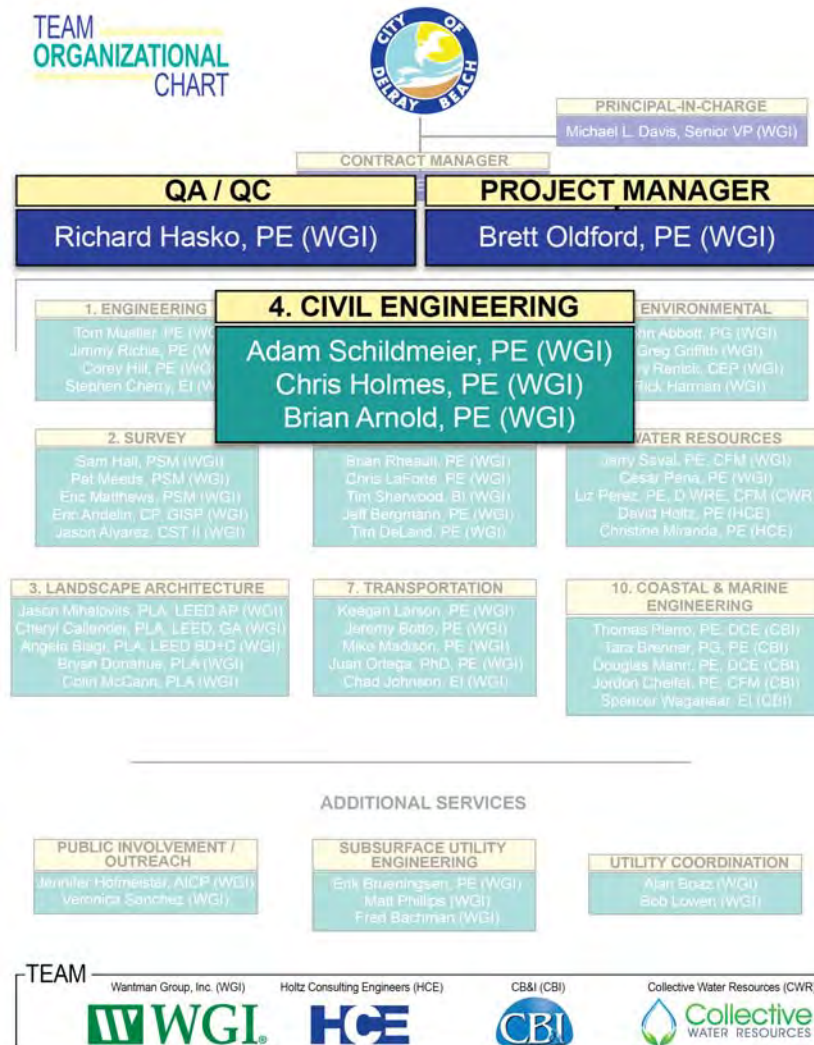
TEAM ORGANIZATIONAL CHART

CITY OF DELRAY BEACH

PRINCIPAL-IN-CHARGE
Michael L. Davis, Senior VP (WGI)

CONTRACT MANAGER

QA / QC
Richard Hasko, PE (WGI)

PROJECT MANAGER
Brett Oldford, PE (WGI)

1. ENGINEERING
Tom Mueller, PE (WG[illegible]
Jimmy Richie, PE (W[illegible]
Corey Hill, PE (WG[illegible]
Stephen Cherry, EI (W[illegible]

4. CIVIL ENGINEERING
Adam Schildmeier, PE (WGI)
Chris Holmes, PE (WGI)
Brian Arnold, PE (WGI)

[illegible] ENVIRONMENTAL
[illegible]hn Abbott, PG (WGI)
Greg Griffith (WGI)
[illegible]y Renick, CEP (WGI)
Rick Harman (WGI)

2. SURVEY
Sam Hall, PSM (WGI)
Pat Meeds, PSM (WGI)
Eric Matthews, PSM (WGI)
Eric Andelin, CP, GISP (WGI)
Jason Alvarez, CST II (WGI)

Brian Rheault, PE (WGI)
Chris LaForte, PE (WGI)
Tim Sherwood, BI (WGI)
Jeff Bergmann, PE (WGI)
Tim DeLand, PE (WGI)

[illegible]WATER RESOURCES
Jerry Saval, PE, CFM (WGI)
Cesar Pena, PE (WGI)
Liz Perez, PE, D.WRE, CFM (CWR
David Holtz, PE (HCE)
Christine Miranda, PE (HCE)

3. LANDSCAPE ARCHITECTURE
Jason Mihalovits, PLA, LEED AP (WGI)
Cheryl Callender, PLA, LEED GA (WGI)
Angela Biagi, PLA, LEED BD+C (WGI)
Bryan Donahue, PLA (WGI)
Colin McCann, PLA (WGI)

7. TRANSPORTATION
Keegan Larson, PE (WGI)
Jeremy Botto, PE (WGI)
Mike Madison, PE (WGI)
Juan Ortega, PhD, PE (WGI)
Chad Johnson, EI (WGI)

10. COASTAL & MARINE ENGINEERING
Thomas Pierro, PE, DCE (CBI)
Tara Brenner, PG, PE (CBI)
Douglas Mann, PE, DCE (CBI)
Jordon Cheifet, PE, CFM (CBI)
Spencer Waganaar, EI (CBI)

ADDITIONAL SERVICES

PUBLIC INVOLVEMENT / OUTREACH
Jennifer Hofmeister, AICP (WGI)
Veronica Sanchez (WGI)

SUBSURFACE UTILITY ENGINEERING
Erik Brueningsen, PE (WGI)
Matt Phillips (WGI)
Fred Bachman (WGI)

UTILITY COORDINATION
Alan Boaz (WGI)
Bob Lowen (WGI)

TEAM
Wantman Group, Inc. (WGI) Holtz Consulting Engineers (HCE) CB&I (CBI) Collective Water Resources (CWR)
WGI HCE CBI Collective WATER RESOURCES